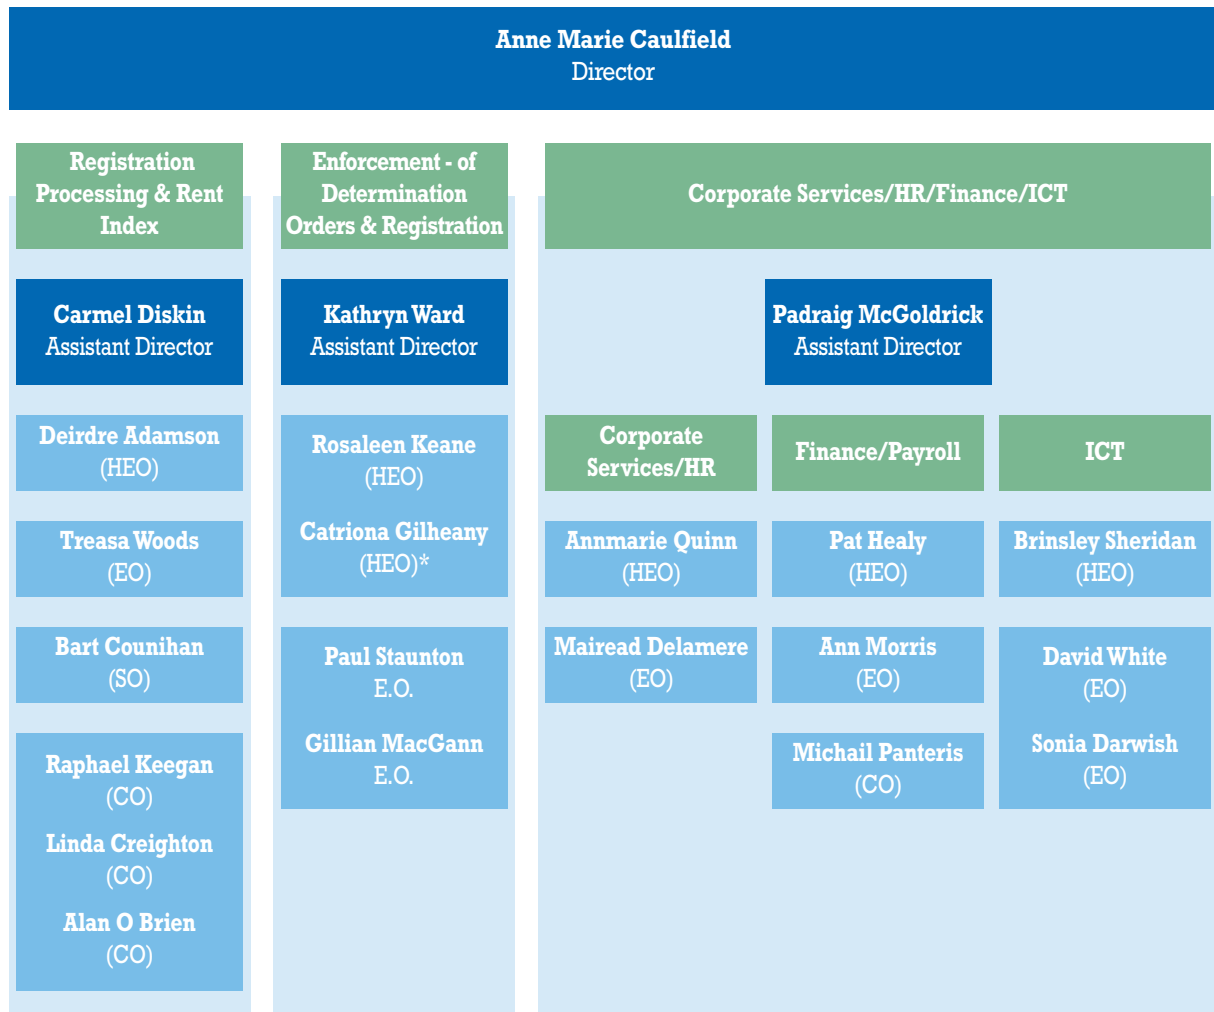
Anne Marie Caulfield
Director

Registration Processing & Rent Index

Carmel Diskin
Assistant Director

Deirdre Adamson
(HEO)

Treasa Woods
(EO)

Bart Counihan
(SO)

Raphael Keegan
(CO)
Linda Creighton
(CO)
Alan O Brien
(CO)

Enforcement - of Determination Orders & Registration

Kathryn Ward
Assistant Director

Rosaleen Keane
(HEO)
Catriona Gilheany
(HEO)*

Paul Staunton
E.O.
Gillian MacGann
E.O.

Corporate Services/HR/Finance/ICT

Padraig McGoldrick
Assistant Director

Corporate Services/HR

Annmarie Quinn
(HEO)

Mairead Delamere
(EO)

Finance/Payroll

Pat Healy
(HEO)

Ann Morris
(EO)

Michail Panteris
(CO)

ICT

Brinsley Sheridan
(HEO)

David White
(EO)
Sonia Darwish
(EO)